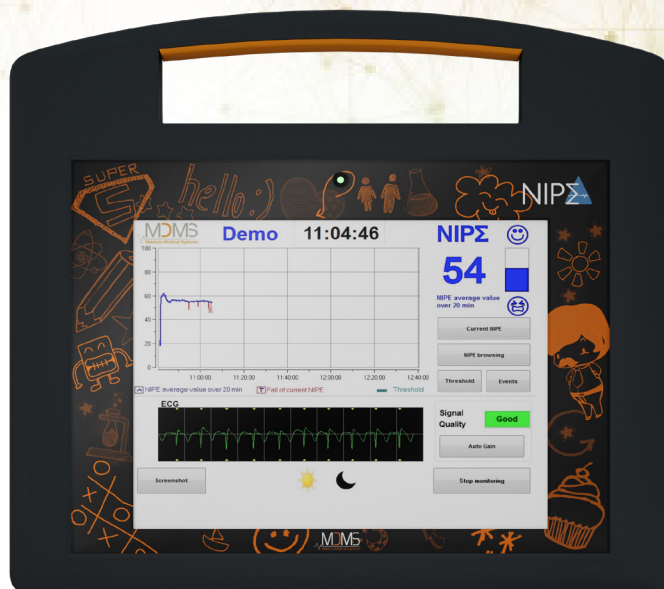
SUPER
hello :)
NIPΣ
MDMS
Demo
11:04:46
NIPΣ
54
NIPE average value over 20 min
100
80
60
40
20
0
11:00:00
11:20:00
11:40:00
12:00:00
12:20:00
12:40:00
NIPE average value over 20 min
Fall of current NIPE
Threshold
Current NIPE
NIPE browsing
Threshold
Events
ECG
Signal Quality
Good
Auto Gain
Screenshot
Stop monitoring
MDMS